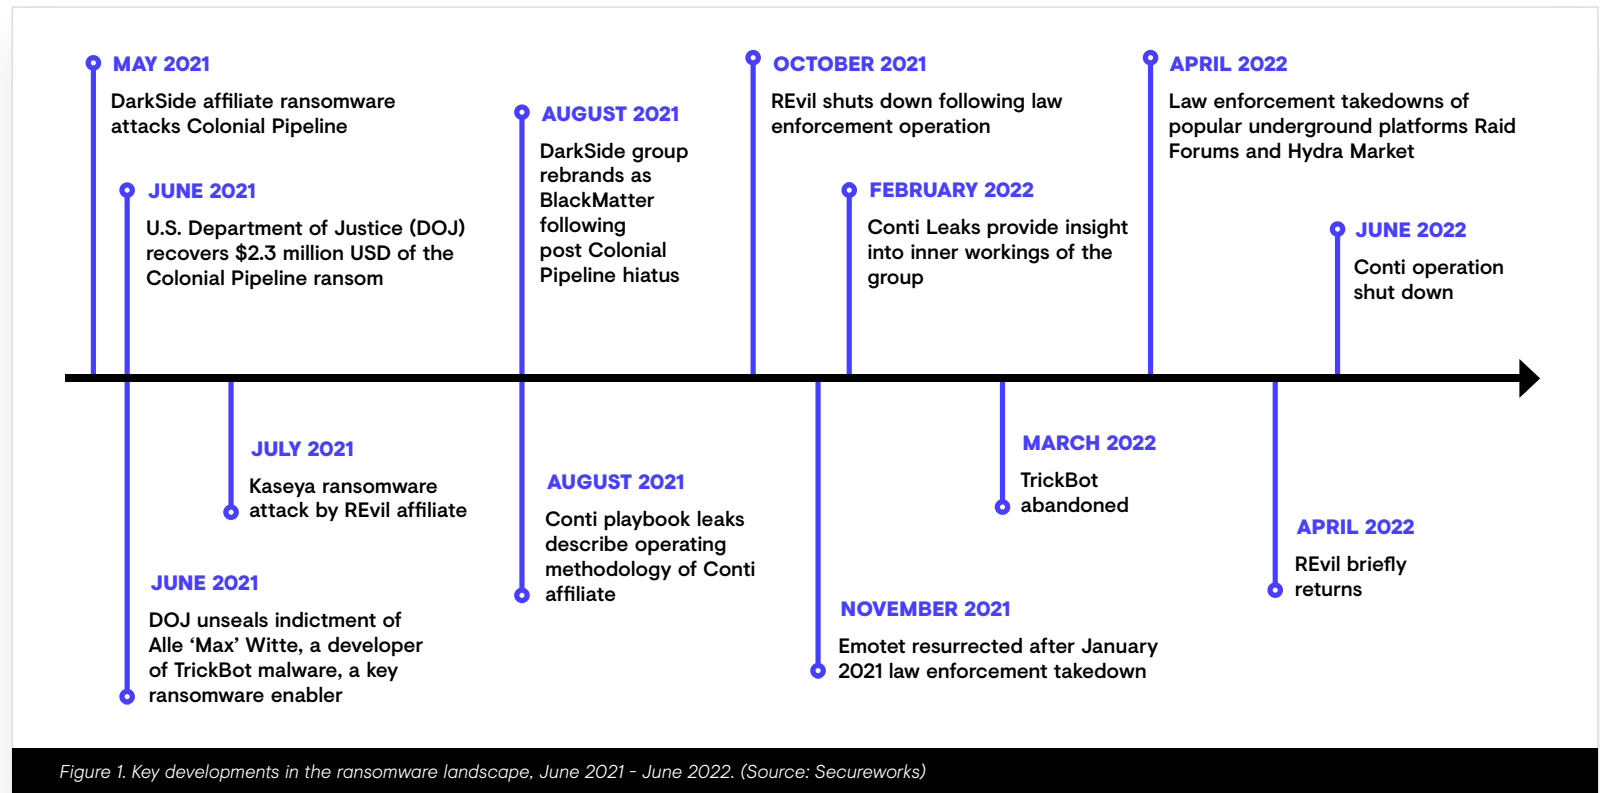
MAY 2021
DarkSide affiliate ransomware attacks Colonial Pipeline

JUNE 2021
U.S. Department of Justice (DOJ) recovers $2.3 million USD of the Colonial Pipeline ransom

AUGUST 2021
DarkSide group rebrands as BlackMatter following post Colonial Pipeline hiatus

OCTOBER 2021
REvil shuts down following law enforcement operation

FEBRUARY 2022
Conti Leaks provide insight into inner workings of the group

APRIL 2022
Law enforcement takedowns of popular underground platforms Raid Forums and Hydra Market

JUNE 2022
Conti operation shut down

JULY 2021
Kaseya ransomware attack by REvil affiliate

JUNE 2021
DOJ unseals indictment of Alle ‘Max’ Witte, a developer of TrickBot malware, a key ransomware enabler

AUGUST 2021
Conti playbook leaks describe operating methodology of Conti affiliate

NOVEMBER 2021
Emotet resurrected after January 2021 law enforcement takedown

MARCH 2022
TrickBot abandoned

APRIL 2022
REvil briefly returns

Figure 1. Key developments in the ransomware landscape, June 2021 - June 2022. (Source: Secureworks)